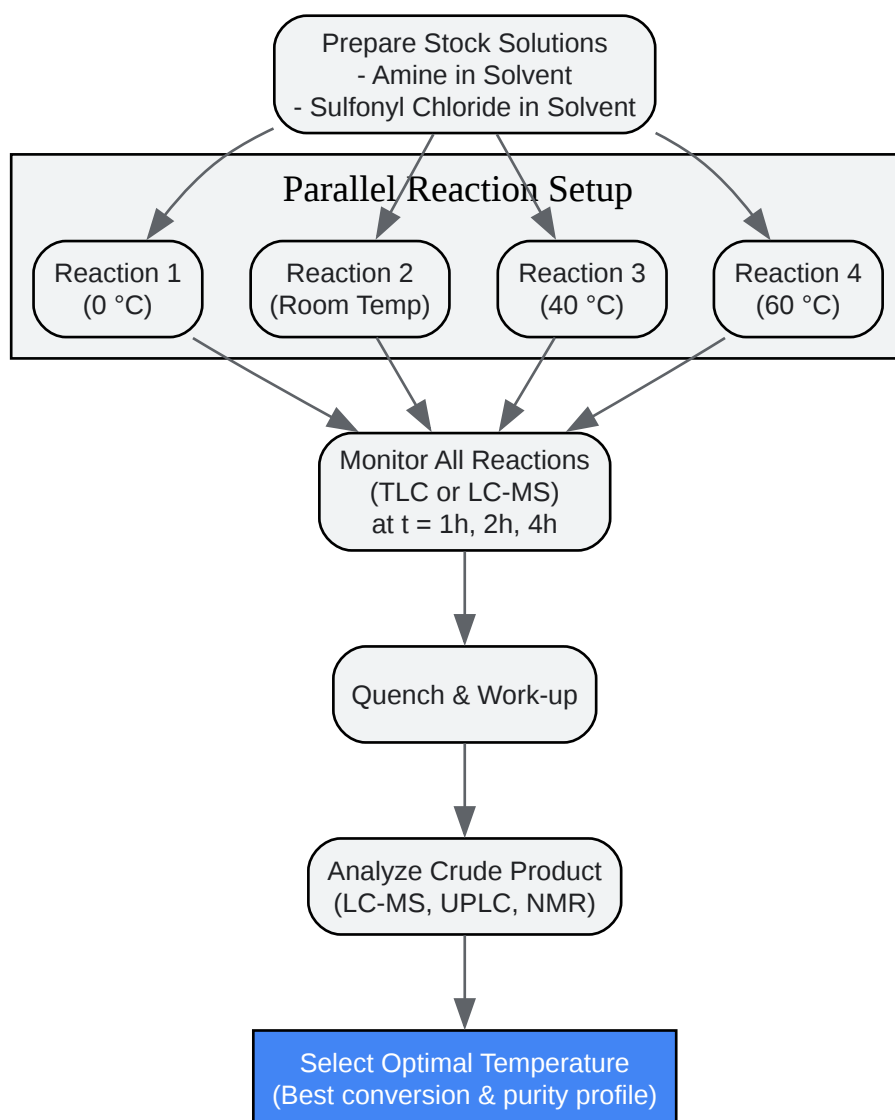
Prepare Stock Solutions
- Amine in Solvent
- Sulfonyl Chloride in Solvent

Parallel Reaction Setup

Reaction 1
(0 °C)

Reaction 2
(Room Temp)

Reaction 3
(40 °C)

Reaction 4
(60 °C)

Monitor All Reactions
(TLC or LC-MS)
at t = 1h, 2h, 4h

Quench & Work-up

Analyze Crude Product
(LC-MS, UPLC, NMR)

Select Optimal Temperature
(Best conversion & purity profile)